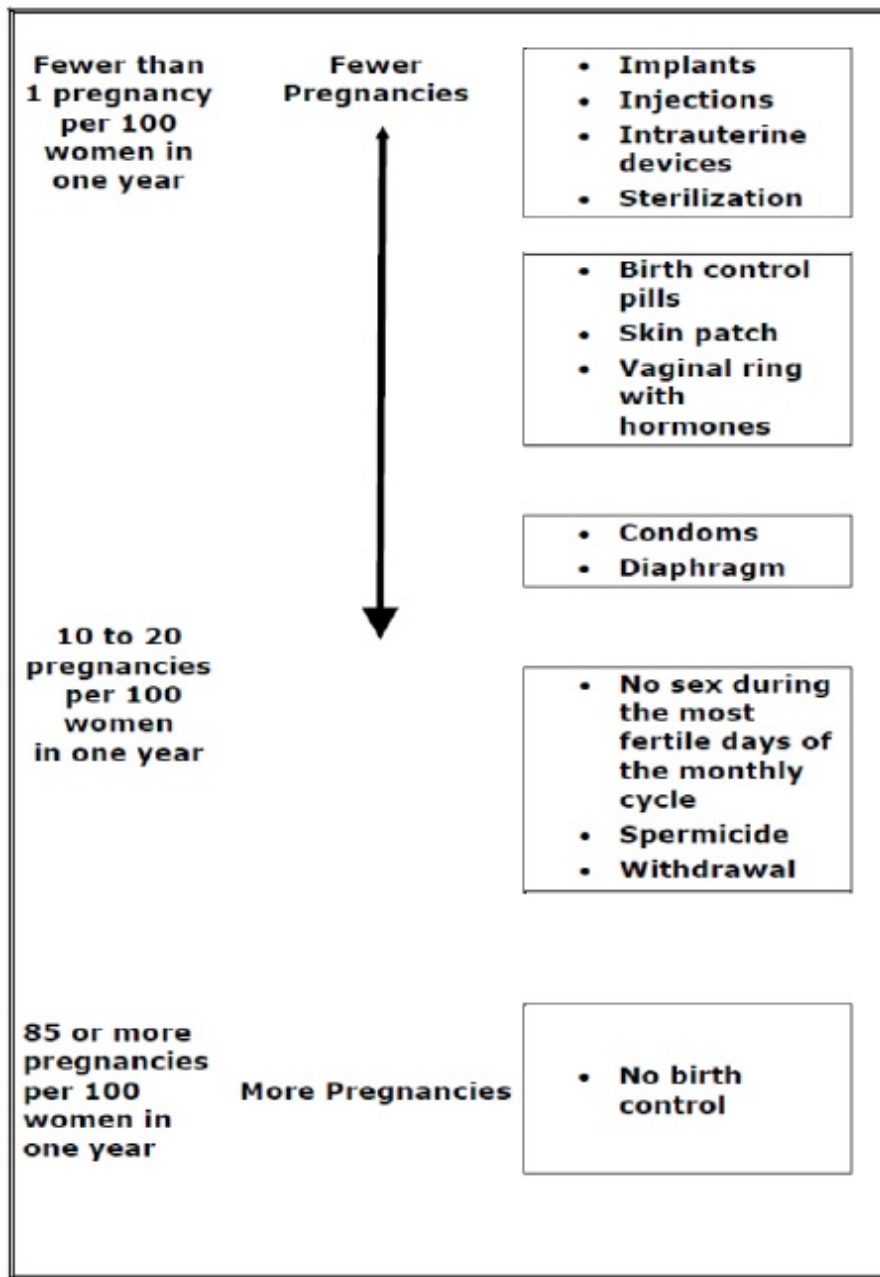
Fewer than 1 pregnancy per 100 women in one year

Fewer Pregnancies

- Implants
- Injections
- Intrauterine devices
- Sterilization

- Birth control pills
- Skin patch
- Vaginal ring with hormones

- Condoms
- Diaphragm

10 to 20 pregnancies per 100 women in one year

- No sex during the most fertile days of the monthly cycle
- Spermicide
- Withdrawal

85 or more pregnancies per 100 women in one year

More Pregnancies

- No birth control